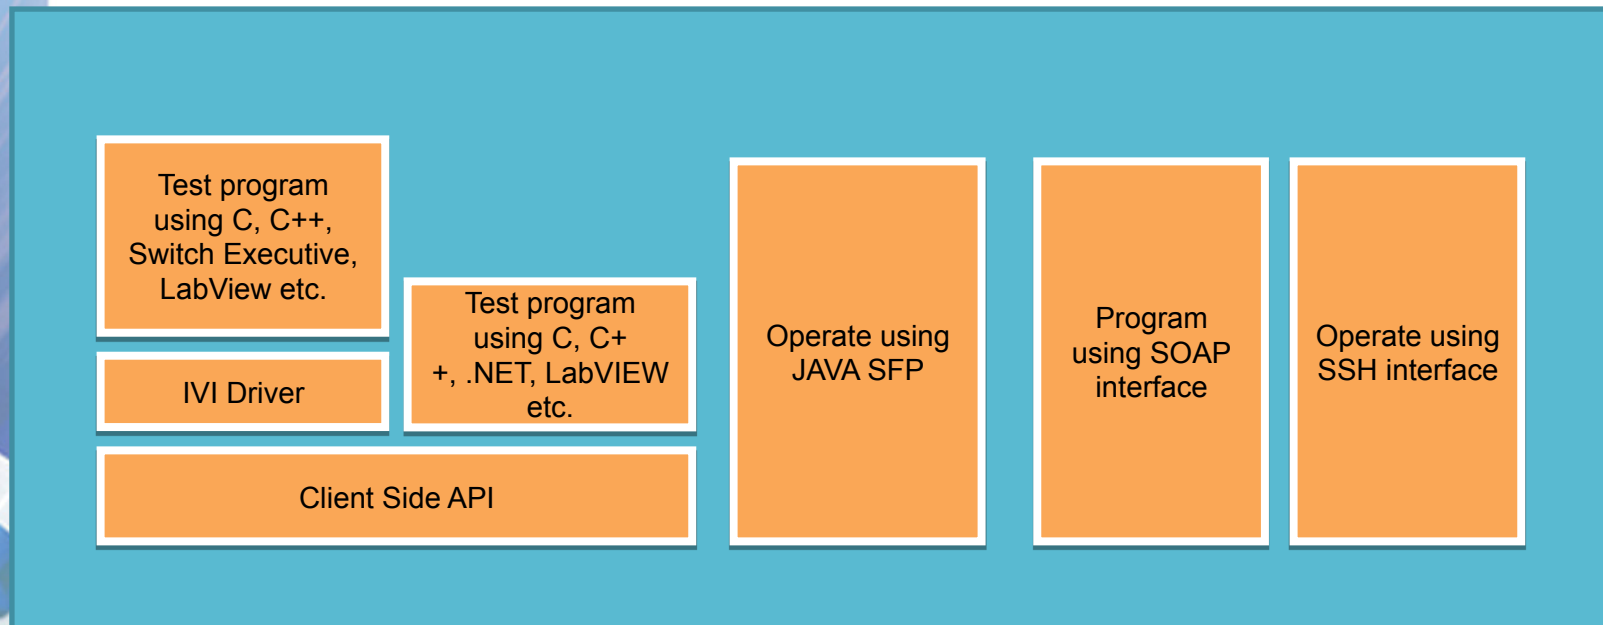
Test program using C, C++, Switch Executive, LabView etc.

IVI Driver

Test program using C, C++, .NET, LabVIEW etc.

Client Side API

Operate using JAVA SFP

Program using SOAP interface

Operate using SSH interface